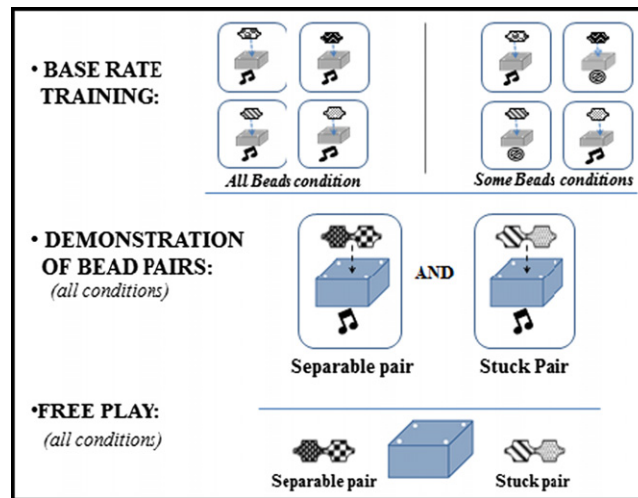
• BASE RATE TRAINING:

All Beads condition

Some Beads conditions

• DEMONSTRATION OF BEAD PAIRS:
(all conditions)

AND

Separable pair

Stuck Pair

•FREE PLAY:
(all conditions)

Separable pair

Stuck pair